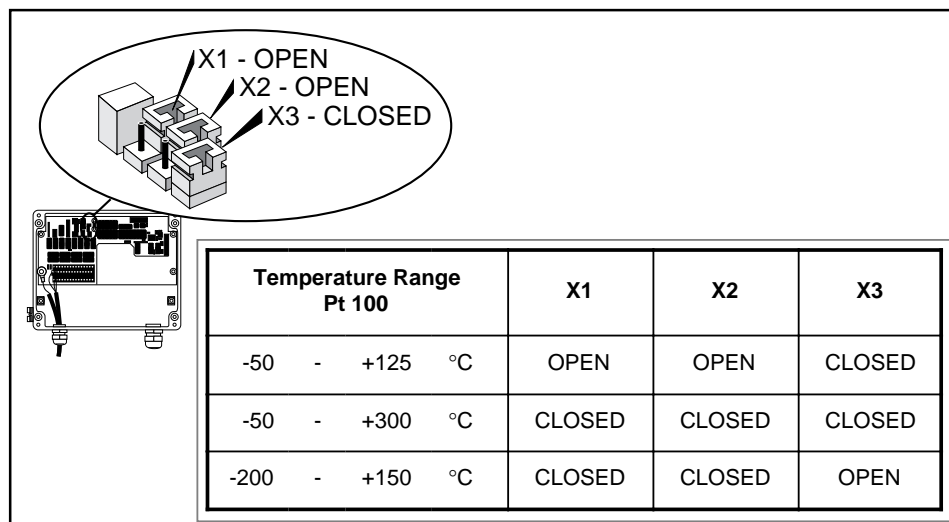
X1 - OPEN
X2 - OPEN
X3 - CLOSED

| Temperature Range Pt 100 | X1 | X2 | X3 |
|---|---|---|---|
| -50 - +125 °C | OPEN | OPEN | CLOSED |
| -50 - +300 °C | CLOSED | CLOSED | CLOSED |
| -200 - +150 °C | CLOSED | CLOSED | OPEN |